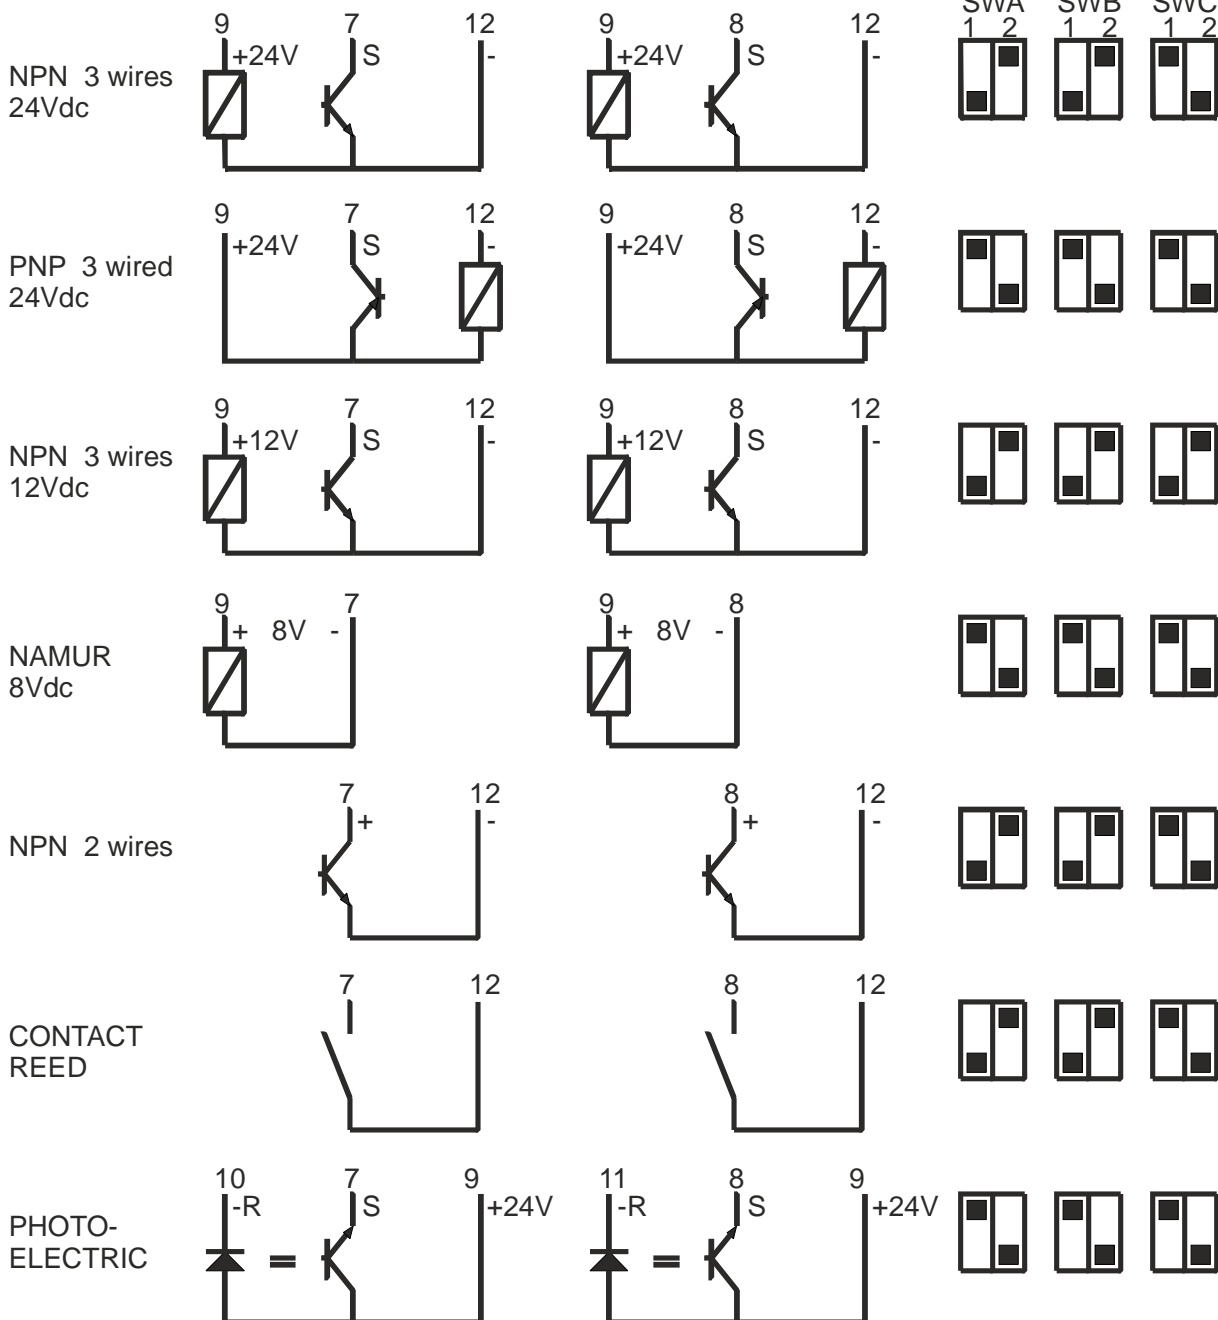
SWA SWB SWC
1 2 1 2 1 2

NPN 3 wires 24Vdc

9 +24V 7 S 12 -
9 +24V 8 S 12 -

PNP 3 wired 24Vdc

9 +24V 7 S 12 -
9 +24V 8 S 12 -

NPN 3 wires 12Vdc

9 +12V 7 S 12 -
9 +12V 8 S 12 -

NAMUR 8Vdc

9 + 8V - 7
9 + 8V - 8

NPN 2 wires

7 + 12 -
8 + 12 -

CONTACT REED

7 12
8 12

PHOTO-ELECTRIC

10 -R = 7 S 9 +24V
11 -R = 8 S 9 +24V